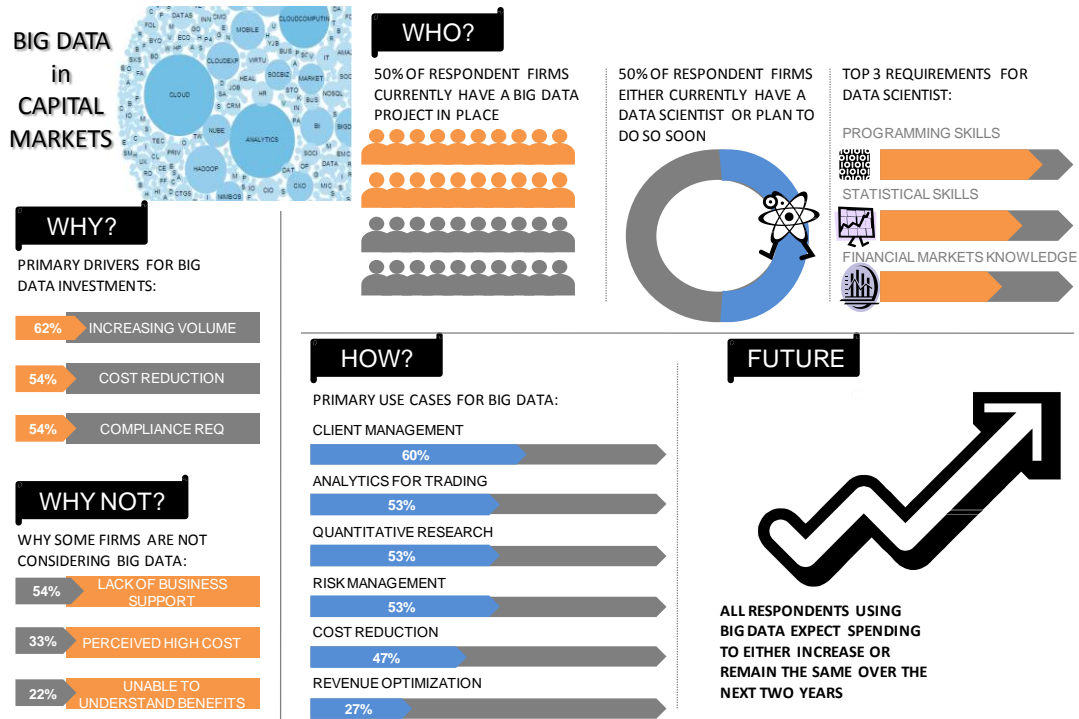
BIG DATA in CAPITAL MARKETS

WHO?

50% OF RESPONDENT FIRMS CURRENTLY HAVE A BIG DATA PROJECT IN PLACE

50% OF RESPONDENT FIRMS EITHER CURRENTLY HAVE A DATA SCIENTIST OR PLAN TO DO SO SOON

TOP 3 REQUIREMENTS FOR DATA SCIENTIST:

PROGRAMMING SKILLS

STATISTICAL SKILLS

FINANCIAL MARKETS KNOWLEDGE

WHY?

PRIMARY DRIVERS FOR BIG DATA INVESTMENTS:

62% INCREASING VOLUME

54% COST REDUCTION

54% COMPLIANCE REQ

WHY NOT?

WHY SOME FIRMS ARE NOT CONSIDERING BIG DATA:

54% LACK OF BUSINESS SUPPORT

33% PERCEIVED HIGH COST

22% UNABLE TO UNDERSTAND BENEFITS

HOW?

PRIMARY USE CASES FOR BIG DATA:

CLIENT MANAGEMENT
60%

ANALYTICS FOR TRADING
53%

QUANTITATIVE RESEARCH
53%

RISK MANAGEMENT
53%

COST REDUCTION
47%

REVENUE OPTIMIZATION
27%

FUTURE

ALL RESPONDENTS USING BIG DATA EXPECT SPENDING TO EITHER INCREASE OR REMAIN THE SAME OVER THE NEXT TWO YEARS